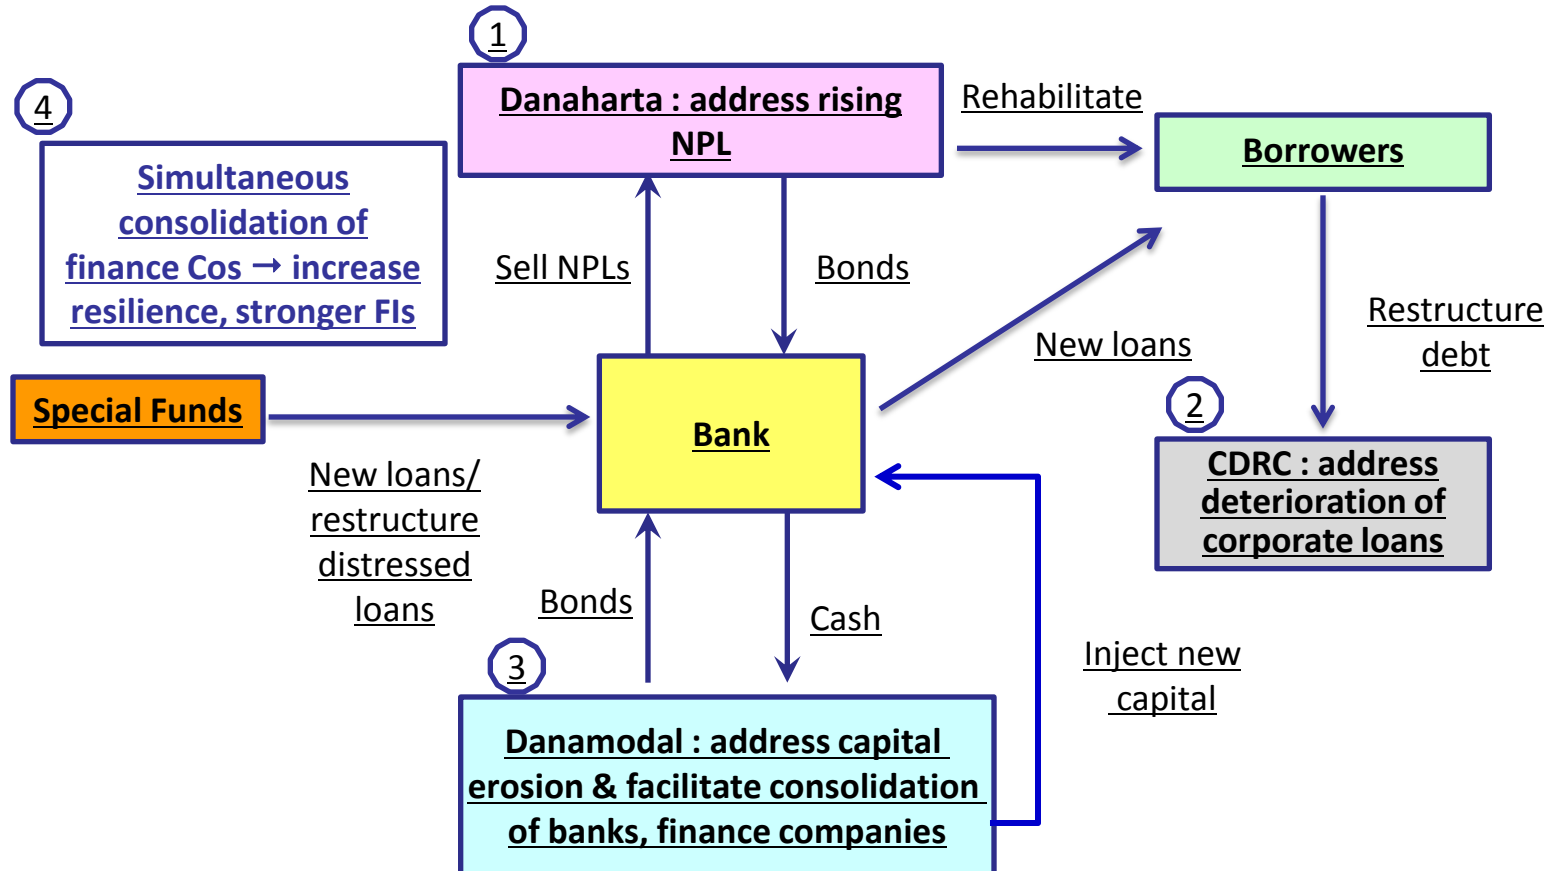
4

Simultaneous consolidation of finance Cos → increase resilience, stronger FIs

1

Danaharta : address rising NPL

Rehabilitate

Borrowers

Sell NPLs

Bonds

New loans

Restructure debt

2

CDRC : address deterioration of corporate loans

Special Funds

Bank

New loans/ restructure distressed loans

Bonds

Cash

Inject new capital

3

Danamodal : address capital erosion & facilitate consolidation of banks, finance companies